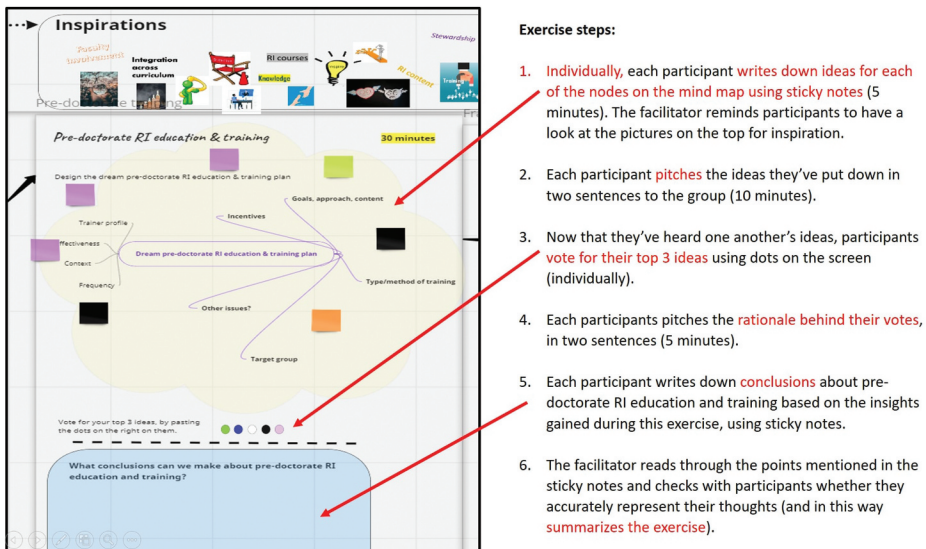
Inspirations

Faculty involvement

Integration across curriculum

RI courses

Knowledge

RI content

Stewardship

Training

Pre-doctorate training

Pre-doctorate RI education & training

30 minutes

Design the dream pre-doctorate RI education & training plan

Goals, approach, content

Incentives

Trainer profile

Effectiveness

Dream pre-doctorate RI education & training plan

Context

Type/method of training

Frequency

Other issues?

Target group

Vote for your top 3 ideas, by pasting the dots on the right on them.

What conclusions can we make about pre-doctorate RI education and training?

Exercise steps:

1. Individually, each participant writes down ideas for each of the nodes on the mind map using sticky notes (5 minutes). The facilitator reminds participants to have a look at the pictures on the top for inspiration.

2. Each participant pitches the ideas they've put down in two sentences to the group (10 minutes).

3. Now that they've heard one another's ideas, participants vote for their top 3 ideas using dots on the screen (individually).

4. Each participants pitches the rationale behind their votes, in two sentences (5 minutes).

5. Each participant writes down conclusions about pre-doctorate RI education and training based on the insights gained during this exercise, using sticky notes.

6. The facilitator reads through the points mentioned in the sticky notes and checks with participants whether they accurately represent their thoughts (and in this way summarizes the exercise).